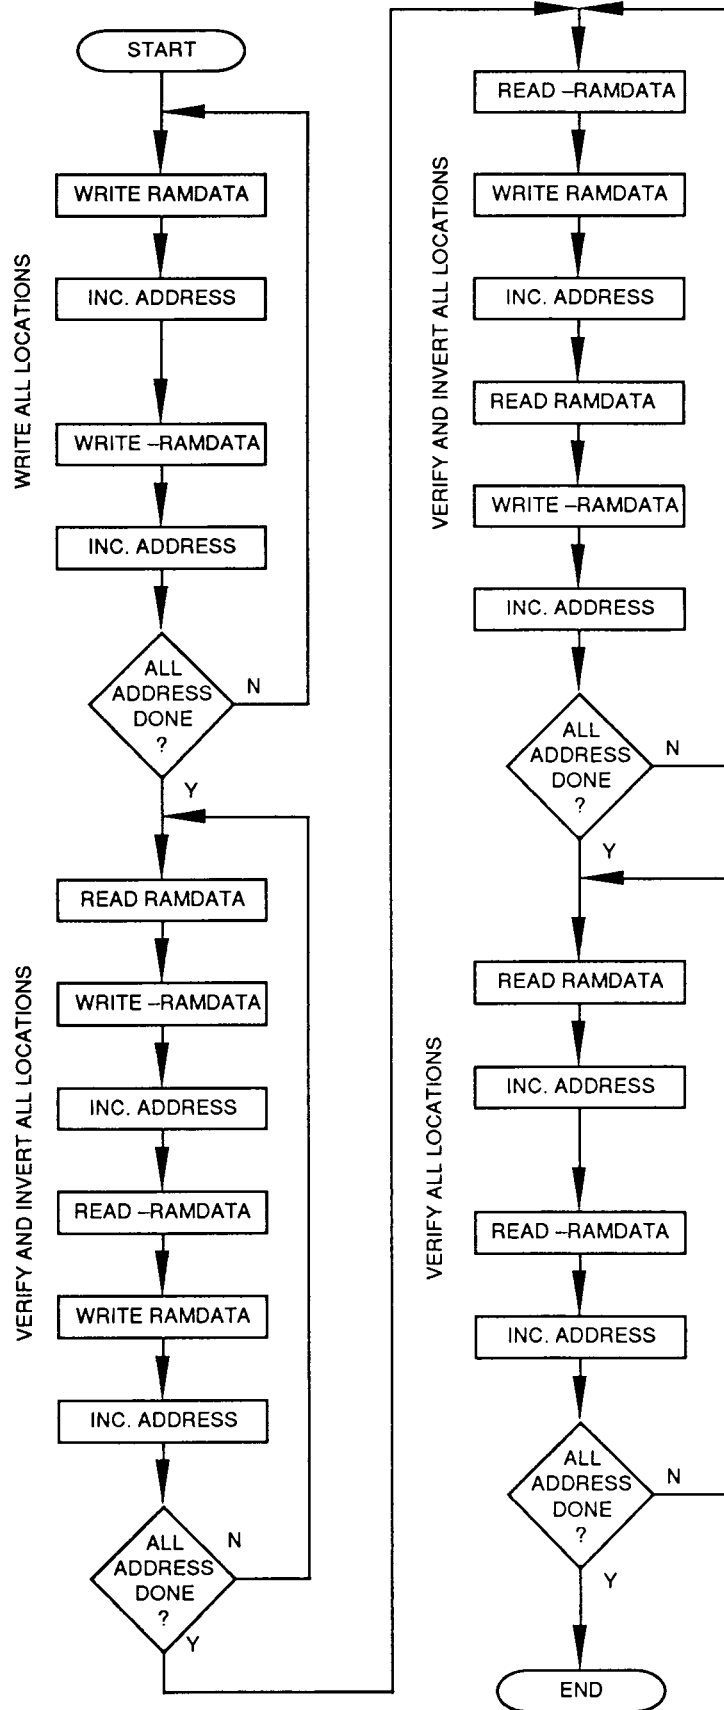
START

WRITE ALL LOCATIONS

WRITE RAMDATA

INC. ADDRESS

WRITE –RAMDATA

INC. ADDRESS

ALL ADDRESS DONE ?

N

Y

VERIFY AND INVERT ALL LOCATIONS

READ RAMDATA

WRITE –RAMDATA

INC. ADDRESS

READ –RAMDATA

WRITE RAMDATA

INC. ADDRESS

ALL ADDRESS DONE ?

N

Y

VERIFY AND INVERT ALL LOCATIONS

READ –RAMDATA

WRITE RAMDATA

INC. ADDRESS

READ RAMDATA

WRITE –RAMDATA

INC. ADDRESS

ALL ADDRESS DONE ?

N

Y

VERIFY ALL LOCATIONS

READ RAMDATA

INC. ADDRESS

READ –RAMDATA

INC. ADDRESS

ALL ADDRESS DONE ?

N

Y

END